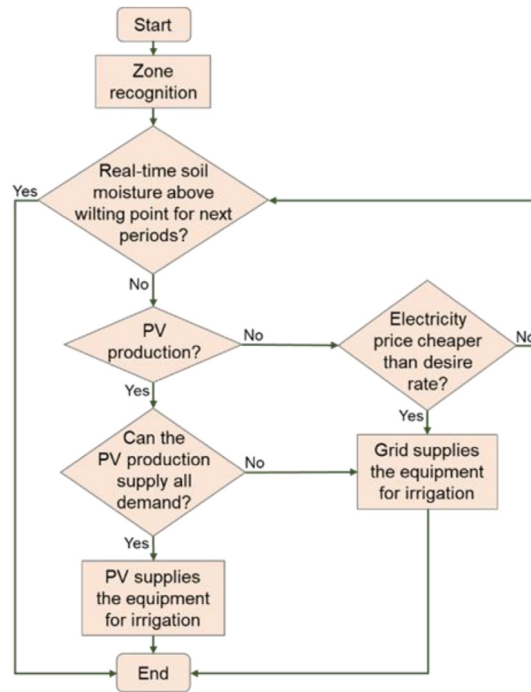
Start

Zone recognition

Real-time soil moisture above wilting point for next periods?

Yes

No

PV production?

No

Electricity price cheaper than desire rate?

No

Yes

Yes

Can the PV production supply all demand?

No

Grid supplies the equipment for irrigation

Yes

PV supplies the equipment for irrigation

End